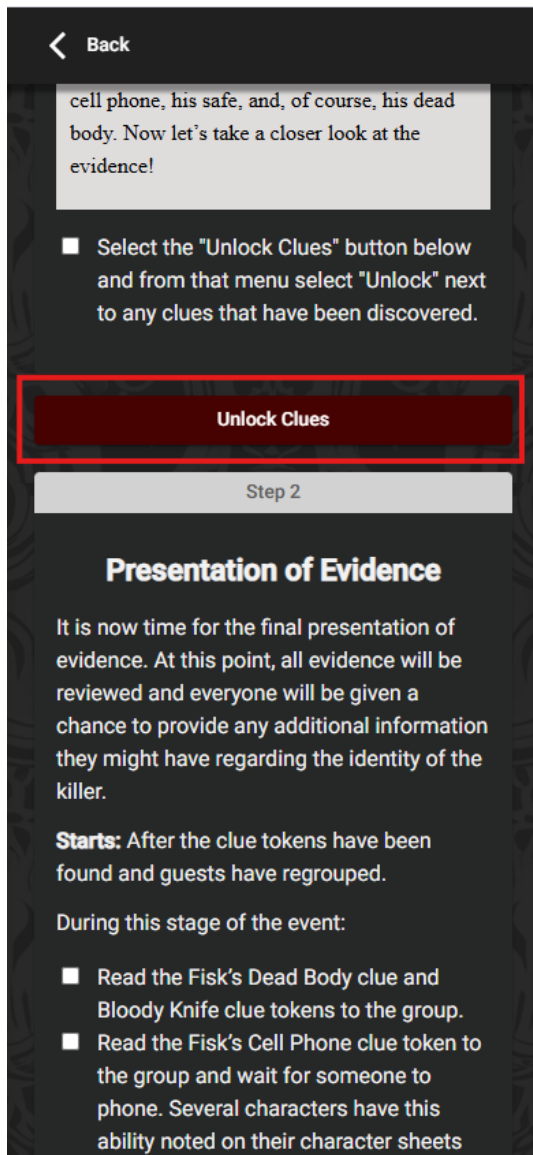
Back

cell phone, his safe, and, of course, his dead body. Now let's take a closer look at the evidence!

Select the "Unlock Clues" button below and from that menu select "Unlock" next to any clues that have been discovered.

Unlock Clues

Step 2

Presentation of Evidence

It is now time for the final presentation of evidence. At this point, all evidence will be reviewed and everyone will be given a chance to provide any additional information they might have regarding the identity of the killer.

Starts: After the clue tokens have been found and guests have regrouped.

During this stage of the event:

Read the Fisk's Dead Body clue and Bloody Knife clue tokens to the group.

Read the Fisk's Cell Phone clue token to the group and wait for someone to phone. Several characters have this ability noted on their character sheets